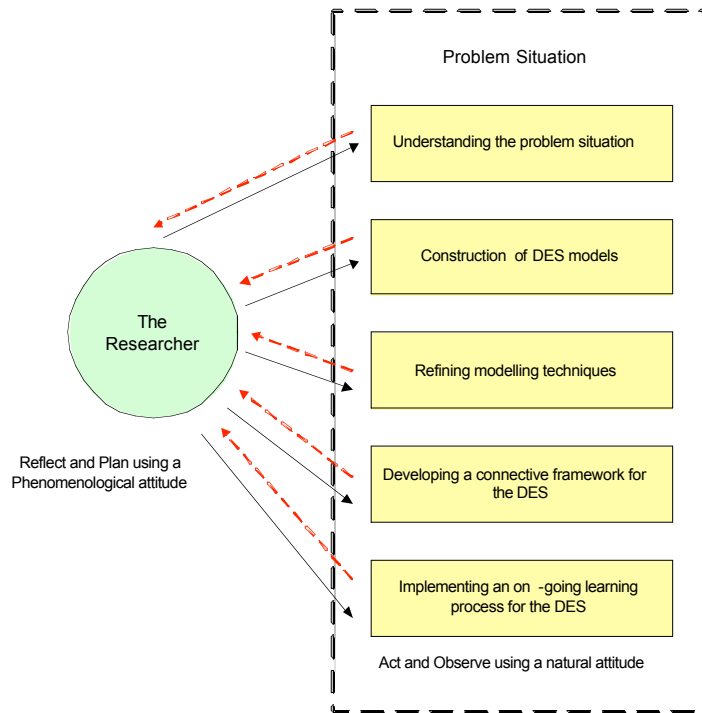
Problem Situation

Understanding the problem situation

Construction of DES models

Refining modelling techniques

Developing a connective framework for the DES

Implementing an on -going learning process for the DES

The Researcher

Reflect and Plan using a Phenomenological attitude

Act and Observe using a natural attitude